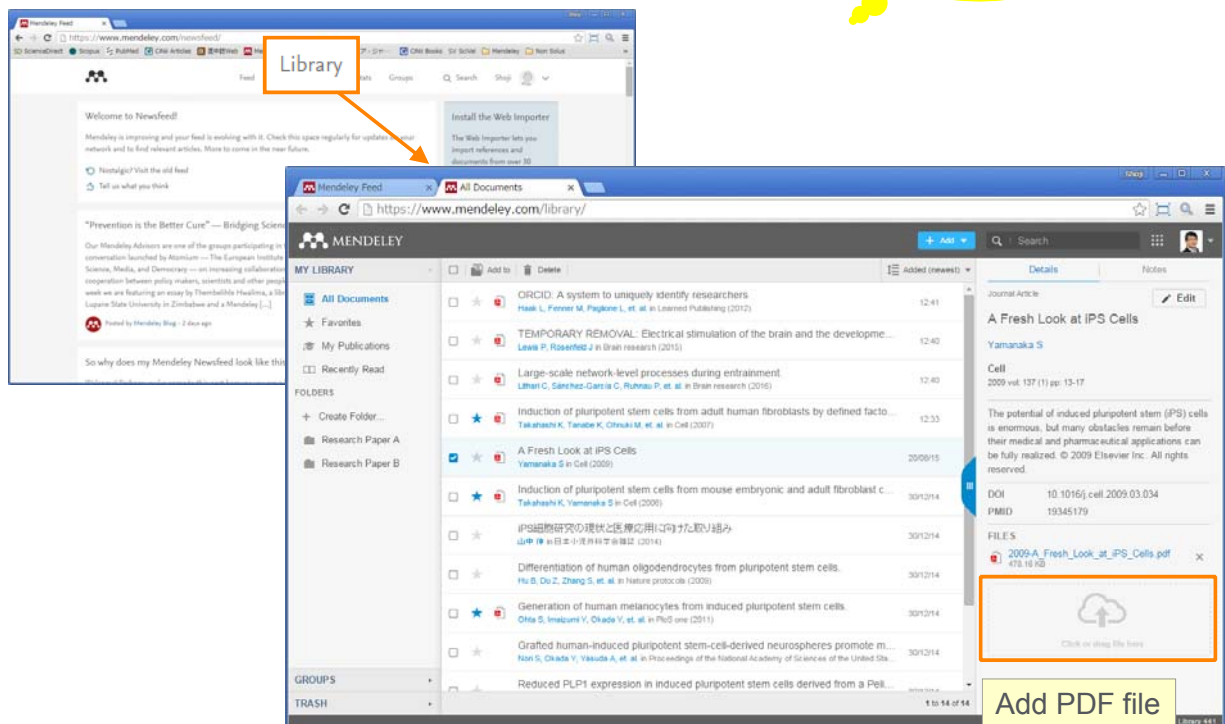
Mendeley Feed
https://www.mendeley.com/newsfeed/
ScienceDirect Scopus PubMed CiNii Articles Mendeley Non Solus
Feed Library Stats Groups Search Shoji

Welcome to Newsfeed!
Mendeley is improving and your feed is evolving with it. Check this space regularly for updates to your network and to find relevant articles. More to come in the near future.
Nostalgic? Visit the old feed
Tell us what you think

Install the Web Importer
The Web Importer lets you import references and documents from over 30

"Prevention is the Better Cure" — Bridging Scien
Our Mendeley Advisors are one of the groups participating in conversation launched by Atomium — The European Institute Science, Media, and Democracy — on increasing collaboration cooperation between policy makers, scientists and other people week we are featuring an essay by Thembelihle Hwalima, a libr Lupane State University in Zimbabwe and a Mendeley [...]
Posted by Mendeley Blog - 2 days ago

So why does my Mendeley Newsfeed look like this

Mendeley Feed
All Documents
https://www.mendeley.com/library/
MENDELEY
+ Add
Search
MY LIBRARY
All Documents
Favorites
My Publications
Recently Read
FOLDERS
+ Create Folder...
Research Paper A
Research Paper B
GROUPS
TRASH
Add to Delete
Added (newest)
ORCID: A system to uniquely identify researchers
Haak L, Fenner M, Paglione L, et. al. in Learned Publishing (2012) 12:41
TEMPORARY REMOVAL: Electrical stimulation of the brain and the developme...
Lewis P, Rosenfeld J in Brain research (2015) 12:40
Large-scale network-level processes during entrainment
Lithari C, Sánchez-García C, Ruhnau P, et. al. in Brain research (2016) 12:40
Induction of pluripotent stem cells from adult human fibroblasts by defined facto...
Takahashi K, Tanabe K, Ohnuki M, et. al. in Cell (2007) 12:33
A Fresh Look at iPS Cells
Yamanaka S in Cell (2009) 20/08/15
Induction of pluripotent stem cells from mouse embryonic and adult fibroblast c...
Takahashi K, Yamanaka S in Cell (2006) 30/12/14
iPS細胞研究の現状と医療応用に向けた取り組み
山中 伸 in 日本小児科学会雑誌 (2014) 30/12/14
Differentiation of human oligodendrocytes from pluripotent stem cells.
Hu B, Du Z, Zhang S, et. al. in Nature protocols (2009) 30/12/14
Generation of human melanocytes from induced pluripotent stem cells.
Ohta S, Imaizumi Y, Okada Y, et. al. in PloS one (2011) 30/12/14
Grafted human-induced pluripotent stem-cell-derived neurospheres promote m...
Nori S, Okada Y, Yasuda A, et. al. in Proceedings of the National Academy of Sciences of the United Sta... 30/12/14
Reduced PLP1 expression in induced pluripotent stem cells derived from a Peli...
1 to 14 of 14
Details Notes
Journal Article
Edit
A Fresh Look at iPS Cells
Yamanaka S
Cell
2009 vol: 137 (1) pp: 13-17
The potential of induced pluripotent stem (iPS) cells is enormous, but many obstacles remain before their medical and pharmaceutical applications can be fully realized. © 2009 Elsevier Inc. All rights reserved.
DOI 10.1016/j.cell.2009.03.034
PMID 19345179
FILES
2009-A_Fresh_Look_at_iPS_Cells.pdf
478.16 KB
Click or drag file here
Library
Add PDF file